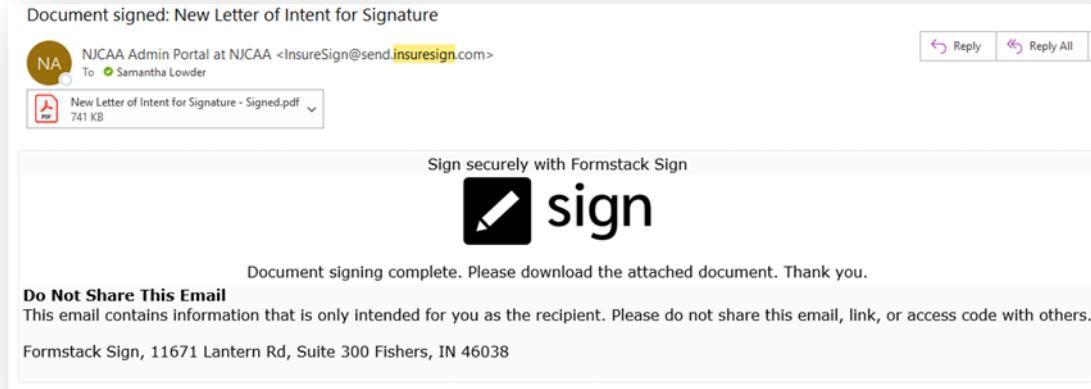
Document signed: New Letter of Intent for Signature

NA

NJCAA Admin Portal at NJCAA <InsureSign@send.insuresign.com>

To Samantha Lowder

Reply | Reply All

New Letter of Intent for Signature - Signed.pdf
741 KB

Sign securely with Formstack Sign

sign

Document signing complete. Please download the attached document. Thank you.

**Do Not Share This Email**
This email contains information that is only intended for you as the recipient. Please do not share this email, link, or access code with others.

Formstack Sign, 11671 Lantern Rd, Suite 300 Fishers, IN 46038